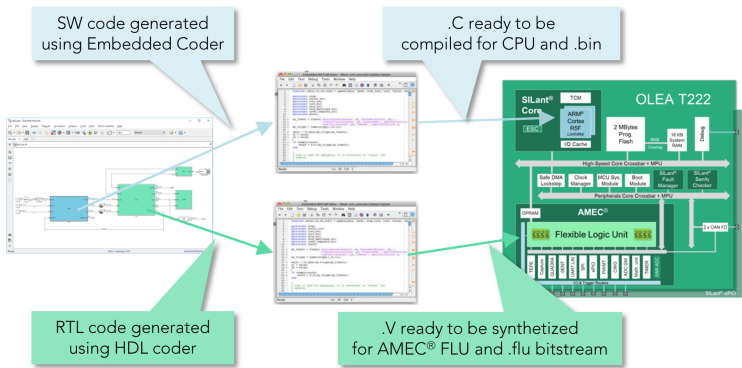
SW code generated using Embedded Coder

.C ready to be compiled for CPU and .bin

RTL code generated using HDL coder

.V ready to be synthetized for AMEC® FLU and .flu bitstream

OLEA T222

SILant® Core

TCM

ARM® Cortex R5F Lockstep

I/D Cache

ESC

2 MBytes Prog Flash

16 KB System RAM

Debug

High-Speed Core Crossbar + MPU

Safe DMA Lockstep

Clock Manager

MCU Sys. Module

Boot Module

SILant® Fault Manager

SILant® Sanity Checker

Peripherals Core Crossbar + MPU

DPRAM

AMEC®

Flexible Logic Unit

2 x CAN FD

SILant® eRQ